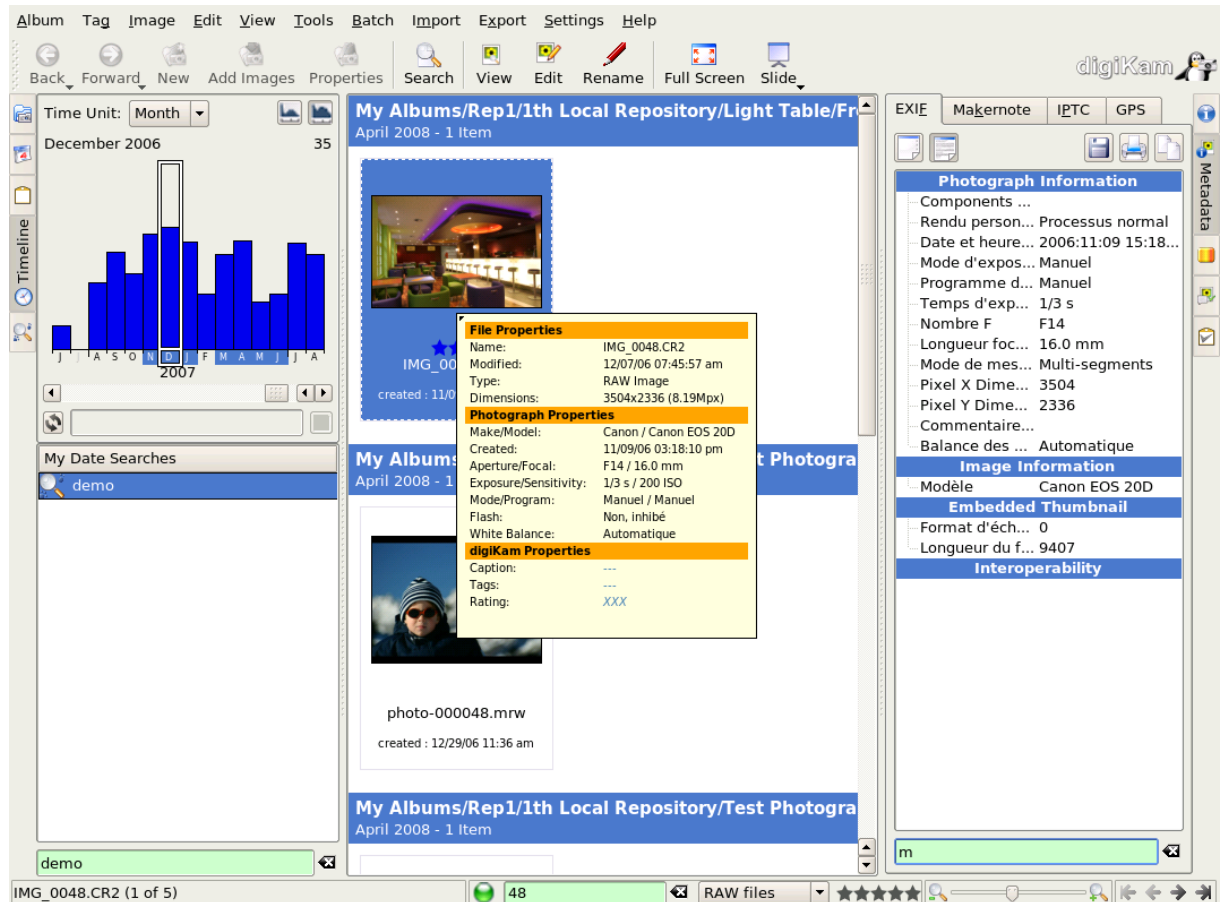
Album Tag Image Edit View Tools Batch Import Export Settings Help

Back Forward New Add Images Properties Search View Edit Rename Full Screen Slide

digiKam

Timeline

Time Unit: Month

December 2006 35

J J A S O N D J F M A M J J A

2007

My Date Searches

demo

demo

My Albums/Rep1/1th Local Repository/Light Table/Fr
April 2008 - 1 Item

IMG_00

created : 11/0

My Albums
April 2008 - 1

t Photogra

photo-000048.mrw

created : 12/29/06 11:36 am

My Albums/Rep1/1th Local Repository/Test Photogra
April 2008 - 1 Item

| File Properties | |
|---|---|
| Name: | IMG_0048.CR2 |
| Modified: | 12/07/06 07:45:57 am |
| Type: | RAW Image |
| Dimensions: | 3504x2336 (8.19Mpx) |
| **Photograph Properties** | |
| Make/Model: | Canon / Canon EOS 20D |
| Created: | 11/09/06 03:18:10 pm |
| Aperture/Focal: | F14 / 16.0 mm |
| Exposure/Sensitivity: | 1/3 s / 200 ISO |
| Mode/Program: | Manuel / Manuel |
| Flash: | Non, inhibé |
| White Balance: | Automatique |
| **digiKam Properties** | |
| Caption: | --- |
| Tags: | --- |
| Rating: | XXX |

EXIF Makernote IPTC GPS

Metadata

Photograph Information
Components ...
Rendu person... Processus normal
Date et heure... 2006:11:09 15:18...
Mode d'expos... Manuel
Programme d... Manuel
Temps d'exp... 1/3 s
Nombre F F14
Longueur foc... 16.0 mm
Mode de mes... Multi-segments
Pixel X Dime... 3504
Pixel Y Dime... 2336
Commentaire...
Balance des ... Automatique
Image Information
Modèle Canon EOS 20D
Embedded Thumbnail
Format d'éch... 0
Longueur du f... 9407
Interoperability

m

IMG_0048.CR2 (1 of 5) 48 RAW files